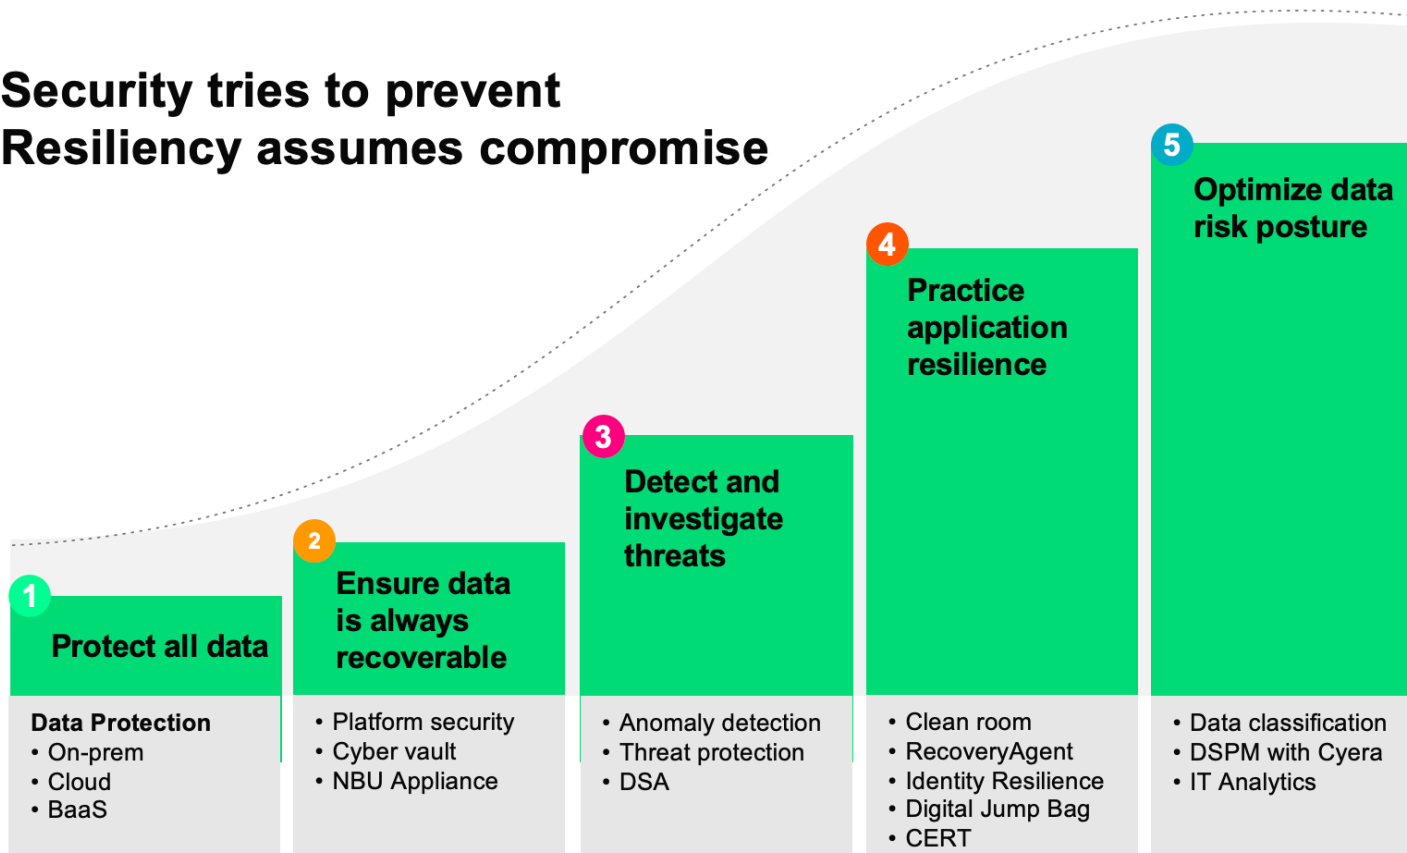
Security tries to prevent
Resiliency assumes compromise

1
Protect all data

Data Protection
• On-prem
• Cloud
• BaaS

2
Ensure data is always recoverable

• Platform security
• Cyber vault
• NBU Appliance

3
Detect and investigate threats

• Anomaly detection
• Threat protection
• DSA

4
Practice application resilience

• Clean room
• RecoveryAgent
• Identity Resilience
• Digital Jump Bag
• CERT

5
Optimize data risk posture

• Data classification
• DSPM with Cyera
• IT Analytics